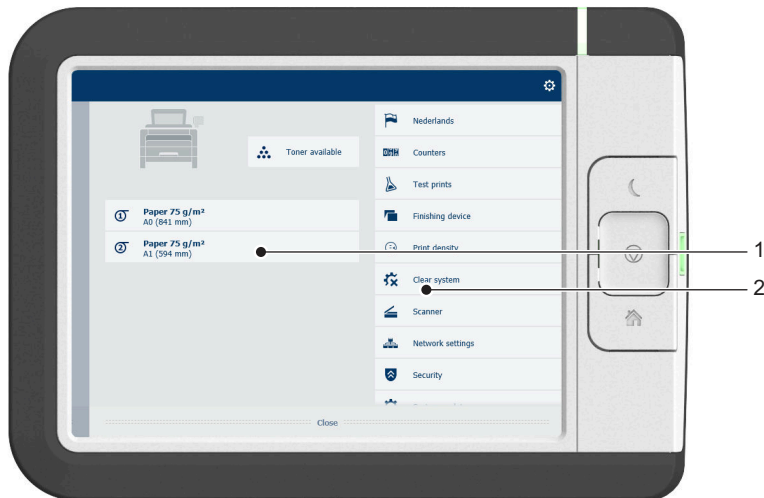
Toner available

Paper 75 g/m²
A0 (841 mm)

Paper 75 g/m²
A1 (594 mm)

Nederlands

Counters

Test prints

Finishing device

Print density

Clear system

Scanner

Network settings

Security

Close

1

2